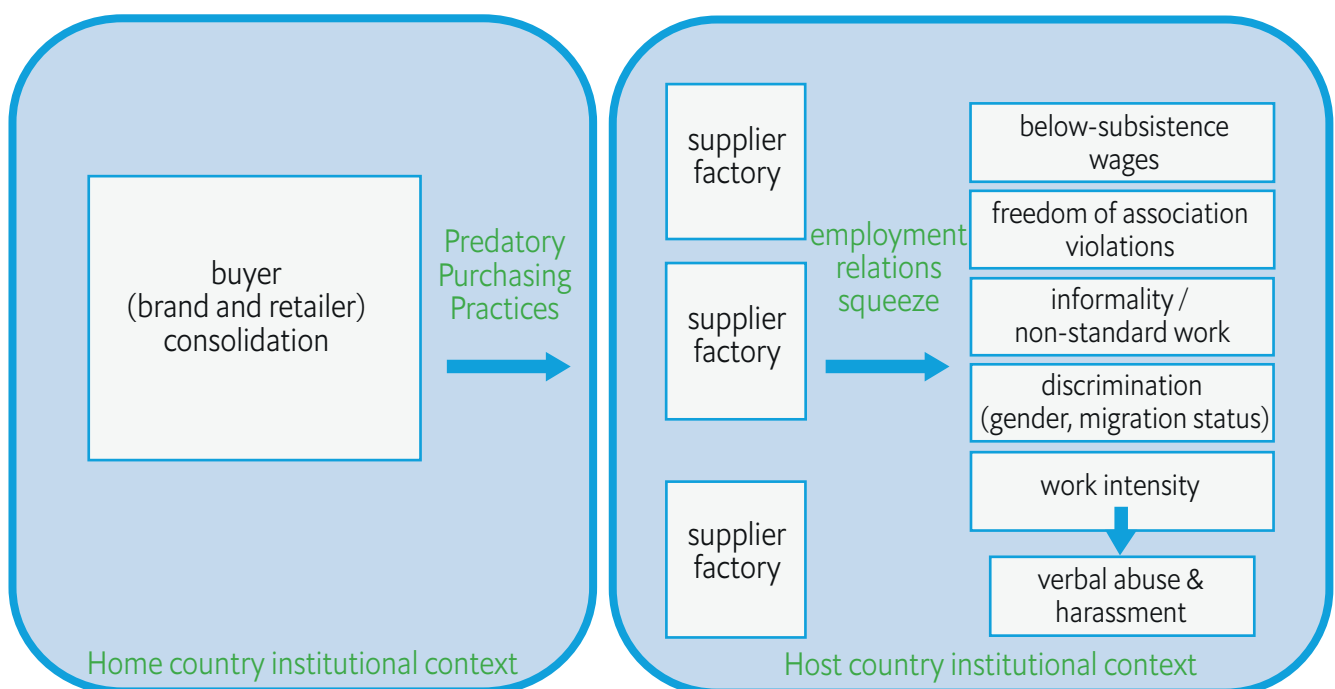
buyer
(brand and retailer)
consolidation

Predatory
Purchasing
Practices

Home country institutional context

supplier
factory

supplier
factory

supplier
factory

employment
relations
squeeze

below-subsistence
wages

freedom of association
violations

informality /
non-standard work

discrimination
(gender, migration status)

work intensity

verbal abuse &
harassment

Host country institutional context